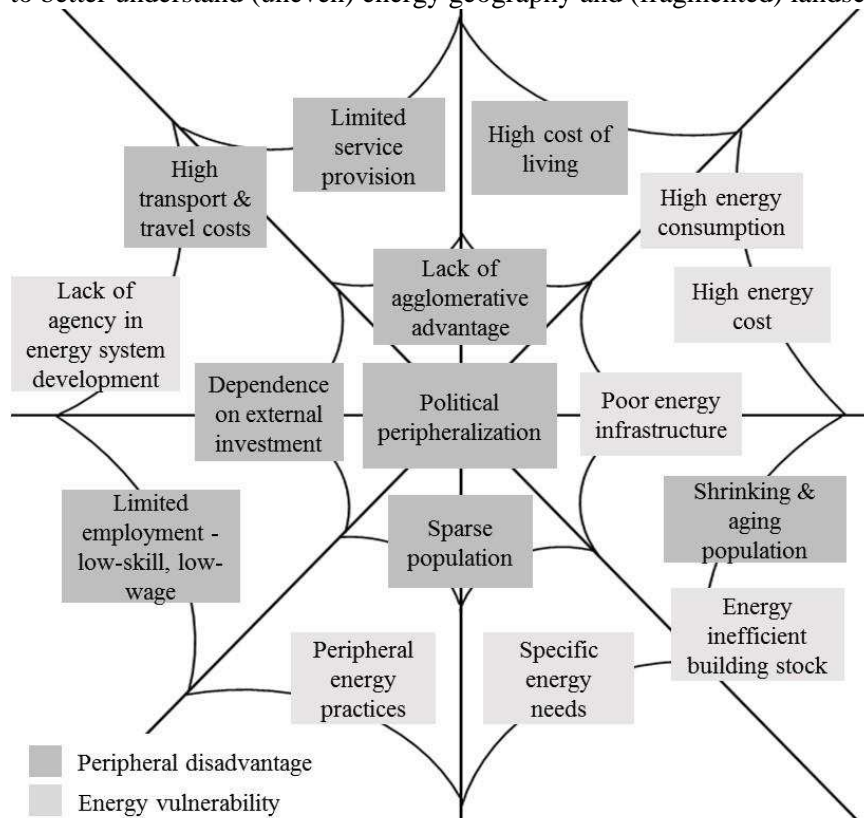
to better understand (uneven) energy geography and (fragmented) lands

Limited service provision

High cost of living

High transport & travel costs

High energy consumption

Lack of agglomerative advantage

High energy cost

Lack of agency in energy system development

Dependence on external investment

Political peripheralization

Poor energy infrastructure

Shrinking & aging population

Limited employment - low-skill, low-wage

Sparse population

Energy inefficient building stock

Peripheral energy practices

Specific energy needs

Peripheral disadvantage

Energy vulnerability